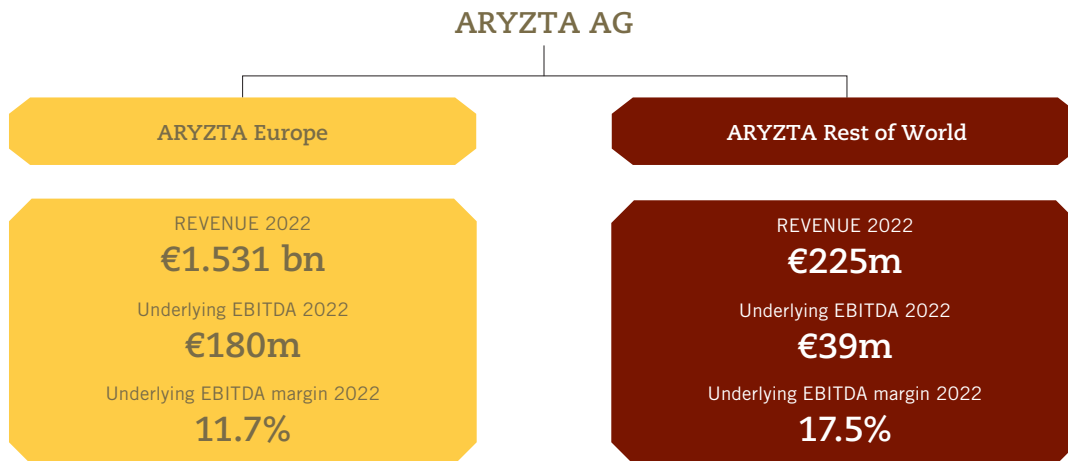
ARYZTA AG

ARYZTA Europe

ARYZTA Rest of World

REVENUE 2022
€1.531 bn
Underlying EBITDA 2022
€180m
Underlying EBITDA margin 2022
11.7%

REVENUE 2022
€225m
Underlying EBITDA 2022
€39m
Underlying EBITDA margin 2022
17.5%